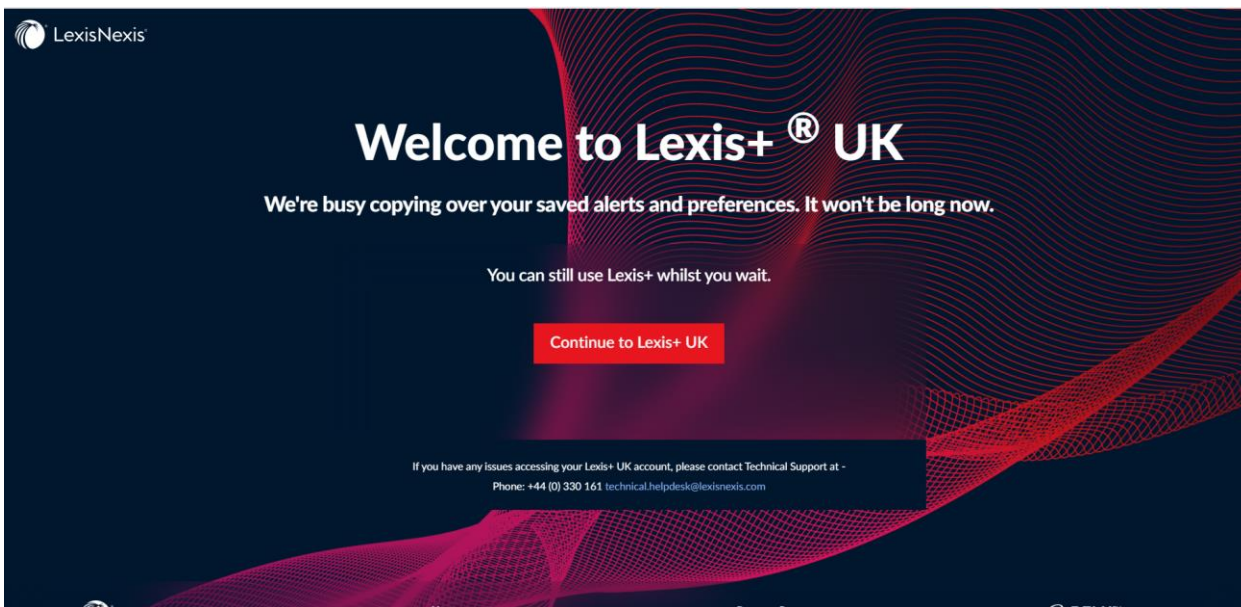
LexisNexis

Welcome to Lexis+ ® UK

We're busy copying over your saved alerts and preferences. It won't be long now.

You can still use Lexis+ whilst you wait.

Continue to Lexis+ UK

If you have any issues accessing your Lexis+ UK account, please contact Technical Support at -
Phone: +44 (0) 330 161 technical.helpdesk@lexisnexis.com

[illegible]